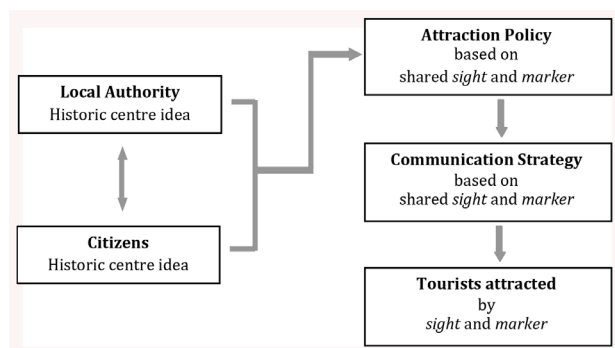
**Local Authority**
Historic centre idea

**Citizens**
Historic centre idea

**Attraction Policy**
based on
shared *sight* and *marker*

**Communication Strategy**
based on
shared *sight* and *marker*

**Tourists attracted**
by
*sight* and *marker*